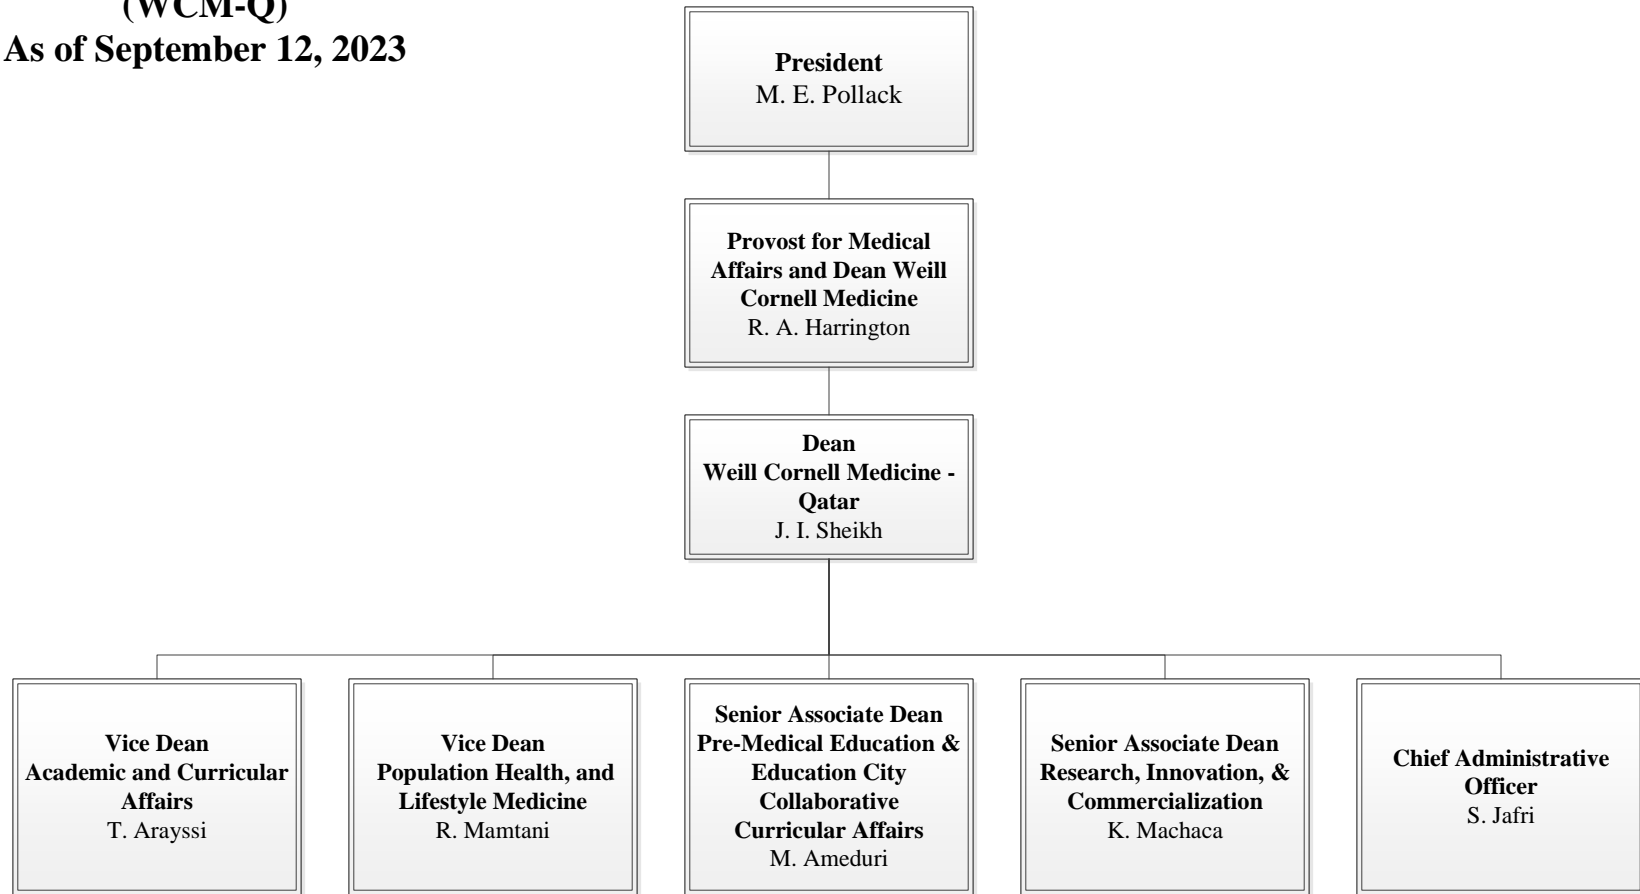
(WCM-Q)
As of September 12, 2023

President
M. E. Pollack

Provost for Medical Affairs and Dean Weill Cornell Medicine
R. A. Harrington

Dean
Weill Cornell Medicine - Qatar
J. I. Sheikh

Vice Dean
Academic and Curricular Affairs
T. Arayssi

Vice Dean
Population Health, and Lifestyle Medicine
R. Mamtani

Senior Associate Dean
Pre-Medical Education & Education City Collaborative Curricular Affairs
M. Ameduri

Senior Associate Dean
Research, Innovation, & Commercialization
K. Machaca

Chief Administrative Officer
S. Jafri